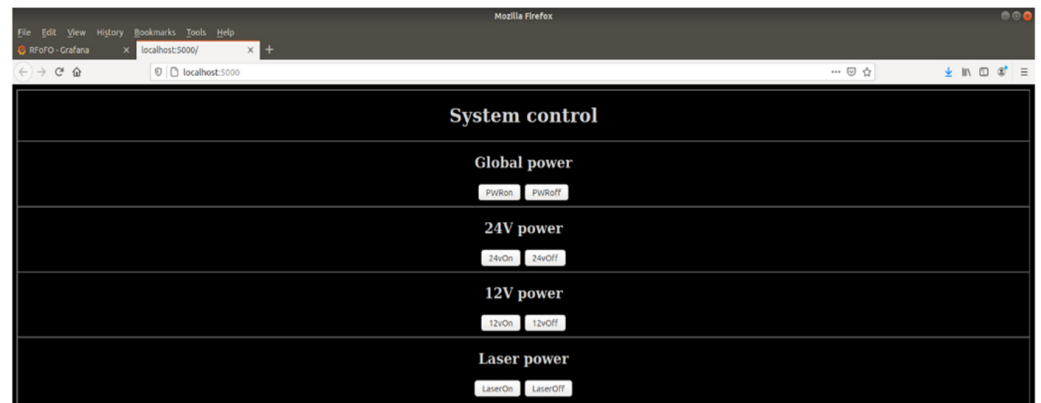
Mozilla Firefox

File Edit View History Bookmarks Tools Help

RFoFO - Grafana
localhost:5000/

localhost:5000

System control

Global power

PWRon PWRoff

24V power

24vOn 24vOff

12V power

12vOn 12vOff

Laser power

LaserOn LaserOff